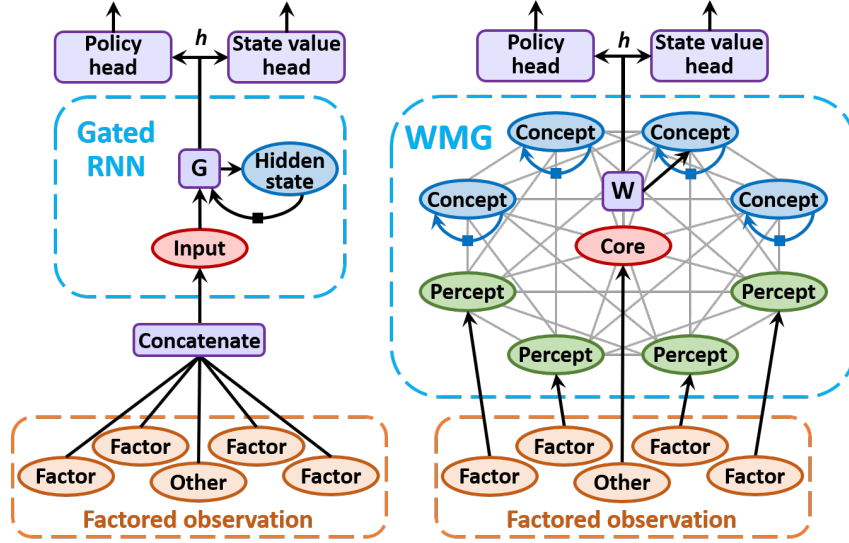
Policy head

$h$

State value head

Gated RNN

G

Hidden state

Input

Concatenate

Factor

Factor

Factor

Factor

Other

Factored observation

Policy head

$h$

State value head

WMG

Concept

Concept

Concept

Concept

W

Core

Percept

Percept

Percept

Percept

Factor

Factor

Factor

Factor

Other

Factored observation